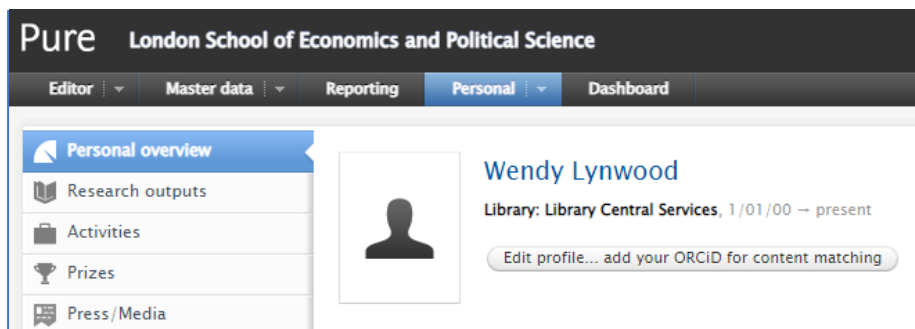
Pure London School of Economics and Political Science

Editor | Master data | Reporting | Personal | Dashboard

Personal overview
Research outputs
Activities
Prizes
Press/Media

Wendy Lynwood

Library: Library Central Services, 1/01/00 → present

Edit profile... add your ORCiD for content matching